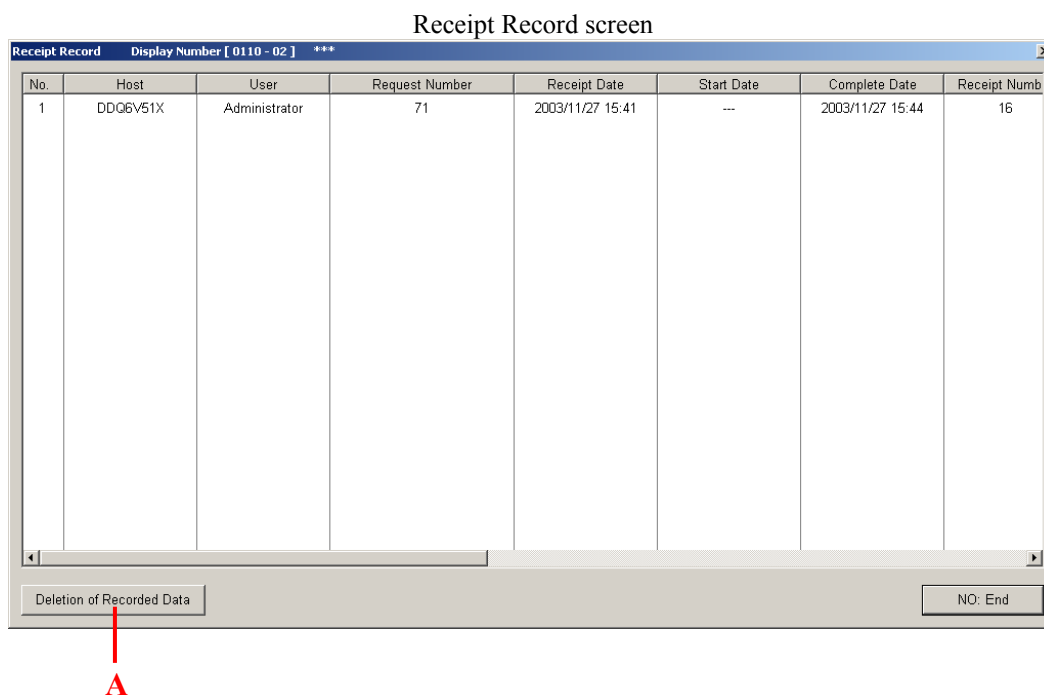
Receipt Record screen

Receipt Record Display Number [ 0110 - 02 ] ***

| No. | Host | User | Request Number | Receipt Date | Start Date | Complete Date | Receipt Numb |
|---|---|---|---|---|---|---|---|
| 1 | DDQ6V51X | Administrator | 71 | 2003/11/27 15:41 | --- | 2003/11/27 15:44 | 16 |

Deletion of Recorded Data

NO: End

A